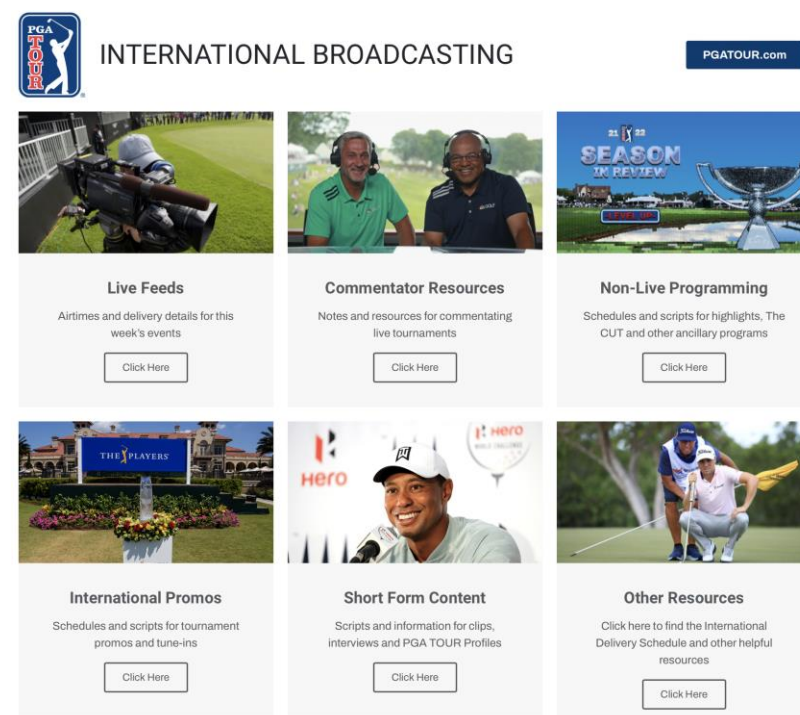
PGA TOUR

INTERNATIONAL BROADCASTING

PGATOUR.com

Live Feeds

Airtimes and delivery details for this week's events

Click Here

Commentator Resources

Notes and resources for commentating live tournaments

Click Here

21 22 SEASON IN REVIEW LEVEL UP

Non-Live Programming

Schedules and scripts for highlights, The CUT and other ancillary programs

Click Here

THE PLAYERS

International Promos

Schedules and scripts for tournament promos and tune-ins

Click Here

Hero

Short Form Content

Scripts and information for clips, interviews and PGA TOUR Profiles

Click Here

Other Resources

Click here to find the International Delivery Schedule and other helpful resources

Click Here